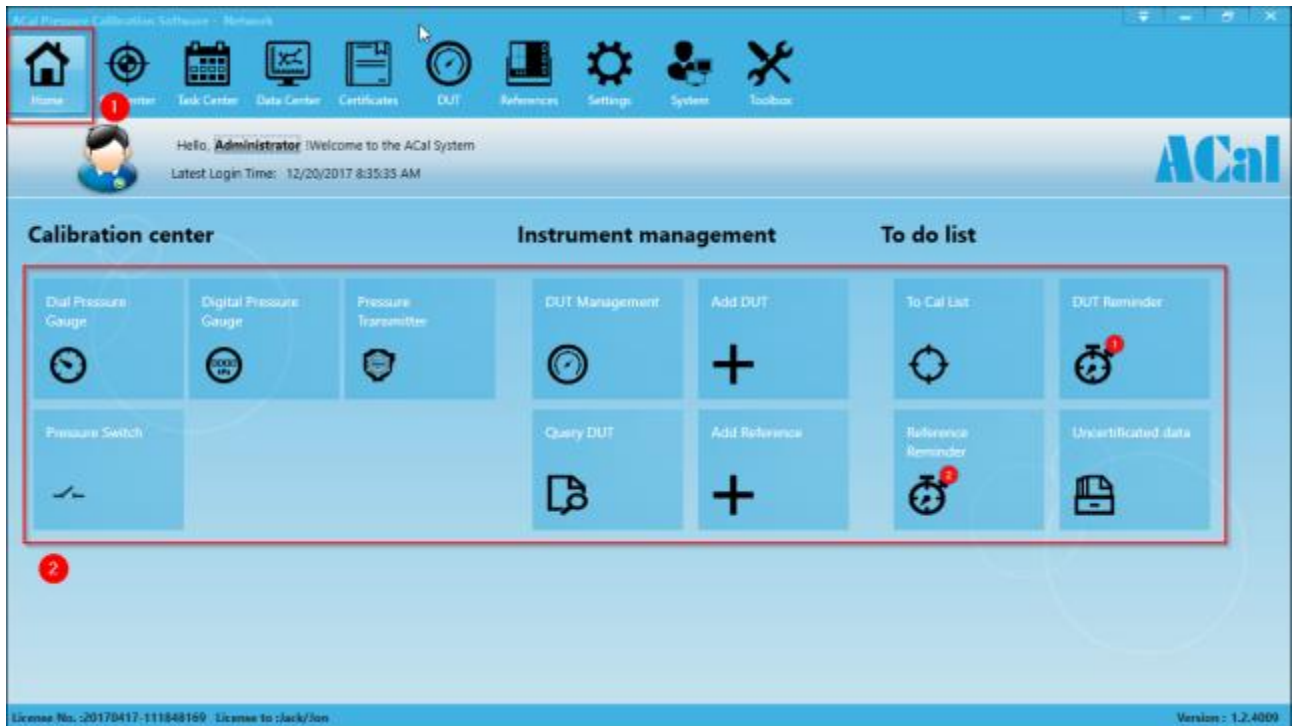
ACal Pressure Calibration Software - Network

Home
1
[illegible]enter
Task Center
Data Center
Certificates
DUT
References
Settings
System
Toolbox

Hello, Administrator !Welcome to the ACal System
Latest Login Time: 12/20/2017 8:35:35 AM

ACal

Calibration center

Instrument management

To do list

Dial Pressure Gauge

Digital Pressure Gauge

Pressure Transmitter

Pressure Switch

DUT Management

Add DUT

Query DUT

Add Reference

To Cal List

DUT Reminder

1

Reference Reminder

2

Uncertificated data

2

License No. :20170417-111848169 License to :Jack/Jon

Version : 1.2.4009